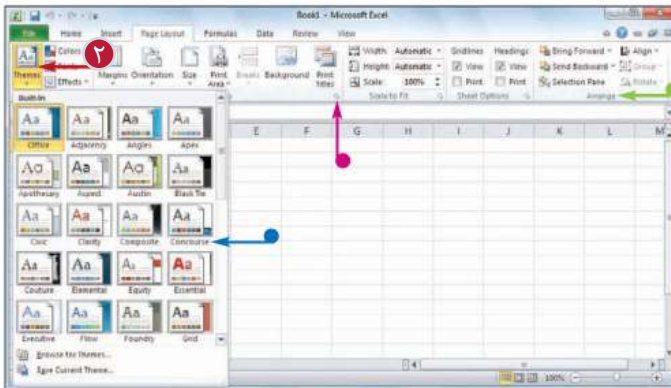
Book1 - Microsoft Excel

File Home Insert Page Layout Formulas Data Review View

Themes Colors Effects Margins Orientation Size Print Area Breaks Background Print Titles

Width: Automatic
Height: Automatic
Scale: 100%
Scale to Fit

Gridlines View Print
Headings View Print
Sheet Options

Bring Forward
Send Backward
Selection Pane
Align
Group
Rotate
Arrange

٢

Built-In

Office Adjacency Angles Apex
Apothecary Aspect Austin Black Tie
Civic Clarity Composite Concourse
Couture Elemental Equity Essential
Executive Flow Foundry Grid

Browse for Themes...
Save Current Theme...

E F G H I J K L M

100%